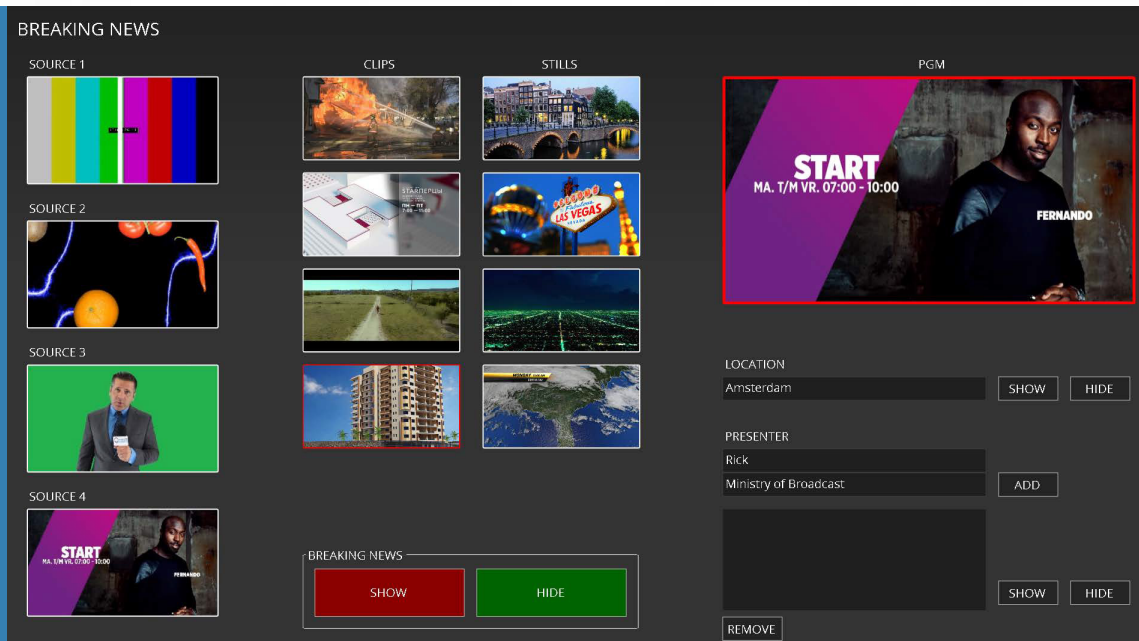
BREAKING NEWS

SOURCE 1

SOURCE 2

SOURCE 3

SOURCE 4

START
MA. T/M VR. 07:00 - 10:00
FERNANDO

CLIPS

STILLS

LAS VEGAS

BREAKING NEWS

SHOW

HIDE

PGM

START
MA. T/M VR. 07:00 - 10:00
FERNANDO

LOCATION

Amsterdam

SHOW

HIDE

PRESENTER

Rick

Ministry of Broadcast

ADD

SHOW

HIDE

REMOVE